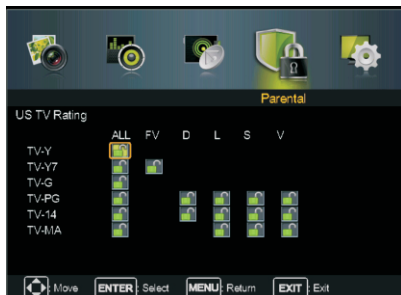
Parental

US TV Rating

| | ALL | FV | D | L | S | V |
|---|---|---|---|---|---|---|
| TV-Y | | | | | | |
| TV-Y7 | | | | | | |
| TV-G | | | | | | |
| TV-PG | | | | | | |
| TV-14 | | | | | | |
| TV-MA | | | | | | |

: Move ENTER : Select MENU : Return EXIT : Exit